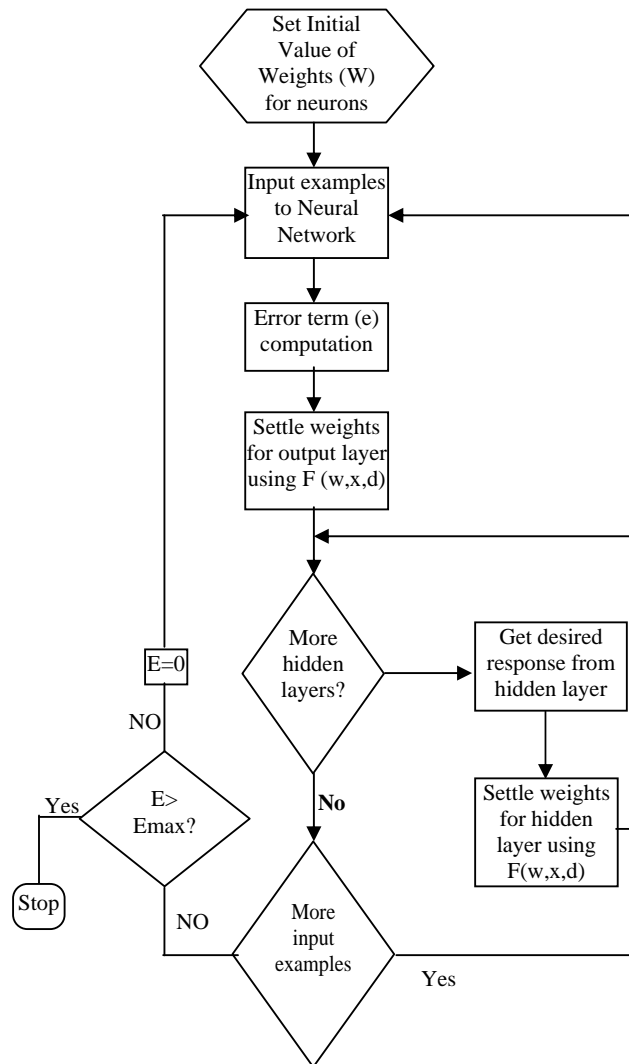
Set Initial Value of Weights (W) for neurons

Input examples to Neural Network

Error term (e) computation

Settle weights for output layer using F (w,x,d)

More hidden layers?

Get desired response from hidden layer

Settle weights for hidden layer using F(w,x,d)

E=0

NO

Yes

E> Emax?

Stop

No

NO

More input examples

Yes